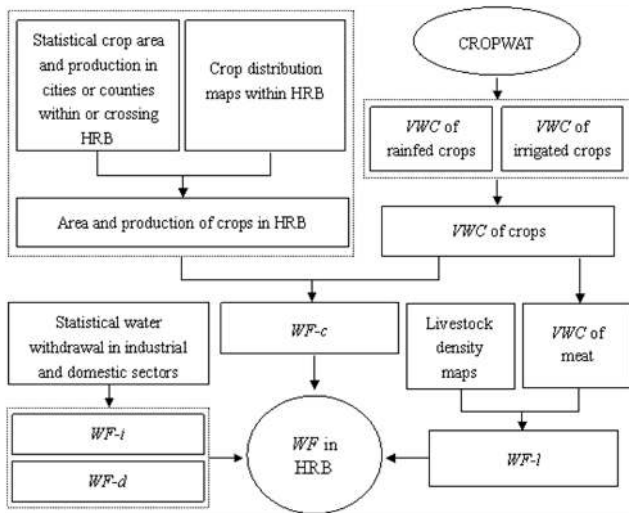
Statistical crop area and production in cities or counties within or crossing HRB

Crop distribution maps within HRB

CROPWAT

*VWC* of rainfed crops

*VWC* of irrigated crops

Area and production of crops in HRB

*VWC* of crops

Statistical water withdrawal in industrial and domestic sectors

*WF-c*

Livestock density maps

*VWC* of meat

*WF-i*

*WF-d*

*WF* in HRB

*WF-l*